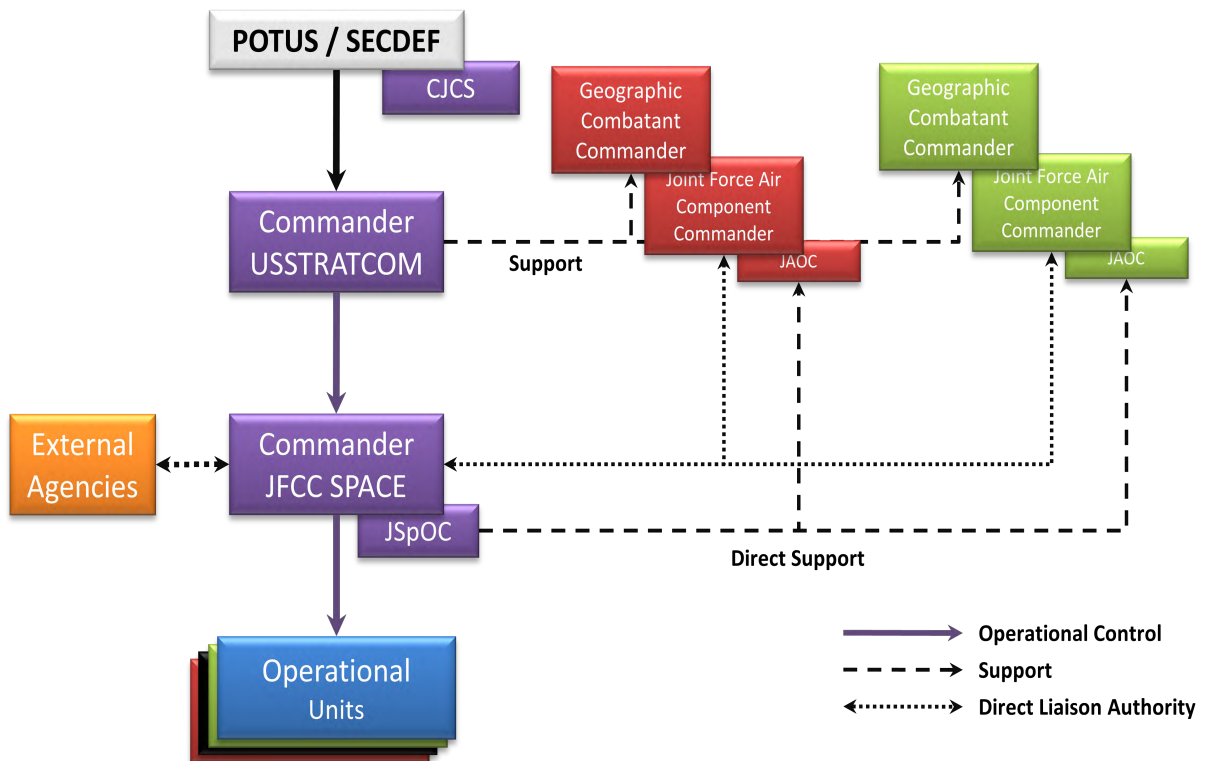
POTUS / SECDEF

CJCS

Geographic Combatant Commander

Joint Force Air Component Commander

JAOC

Geographic Combatant Commander

Joint Force Air Component Commander

JAOC

Commander USSTRATCOM

Support

External Agencies

Commander JFCC SPACE

JSpOC

Direct Support

Operational Units

Operational Control

Support

Direct Liaison Authority